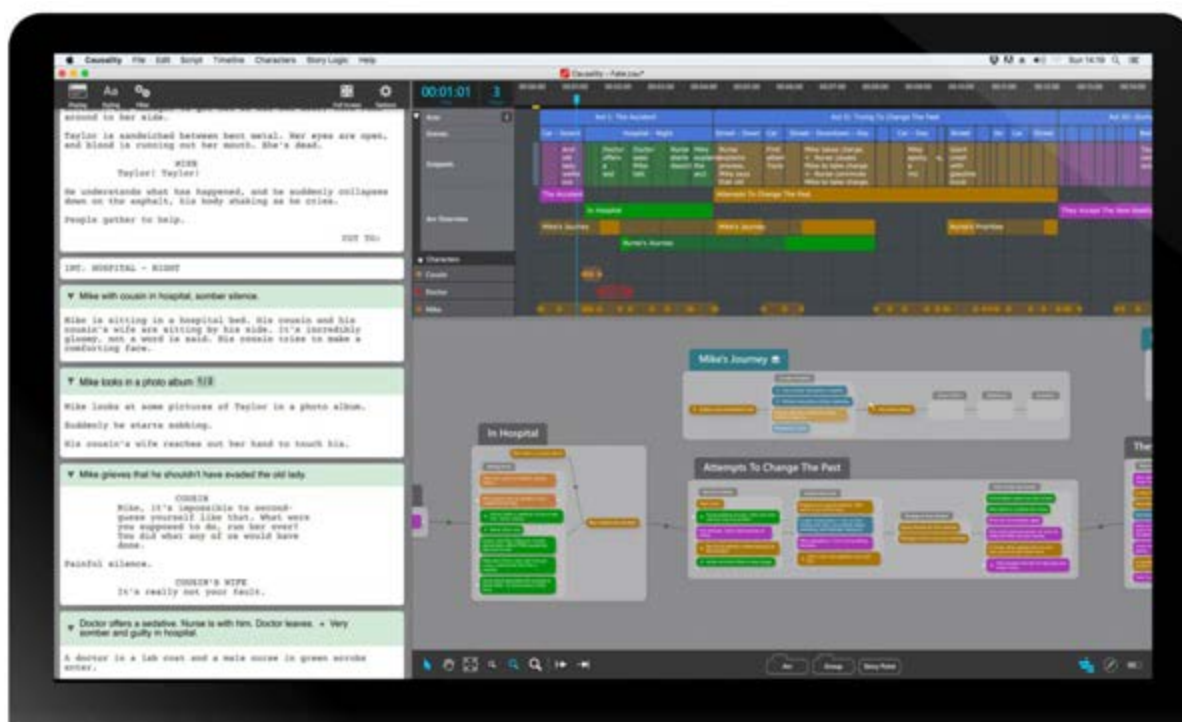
Causality File Edit Script Timeline Characters Story Logic Help

Causality – Fable.cau*

around to her side.

Taylor is sandwiched between bent metal. Her eyes are open, and blood is running out her mouth. She's dead.

MIKE
Taylor! Taylor!

He understands what has happened, and he suddenly collapses down on the asphalt, his body shaking as he cries.

People gather to help.

CUT TO:

INT. HOSPITAL - NIGHT

▼ Mike with cousin in hospital, somber silence.

Mike is sitting in a hospital bed. His cousin and his cousin's wife are sitting by his side. It's incredibly gloomy, not a word is said. His cousin tries to make a comforting face.

▼ Mike looks in a photo album

Mike looks at some pictures of Taylor in a photo album.

Suddenly he starts sobbing.

His cousin's wife reaches out her hand to touch him.

▼ Mike grieves that he shouldn't have evaded the old lady.

COUSIN
Mike, it's impossible to second-guess yourself like that. What were you supposed to do, run her over? You did what any of us would have done.

Painful silence.

COUSIN'S WIFE
It's really not your fault.

▼ Doctor offers a sedative. Nurse is with him. Doctor leaves. + Very somber and guilty in hospital.

A doctor in a lab coat and a male nurse in green scrubs enter.

00:01:01 3

Act I: The Accident
Act II: Trying To Change The Past
Act III

Hospital - Night
Street - Street
Street - Downtown - Day
Car - Day
Street

The Accident
In Hospital
Attempts To Change The Past
They Accept The New Reality
Mike's Journey
Nurse's Journey
Mike's Journey
Nurse's Promise

Characters
Cousin
Doctor
Mike

Mike's Journey
In Hospital
Attempts To Change The Past
They

Arc
Group
Story Point